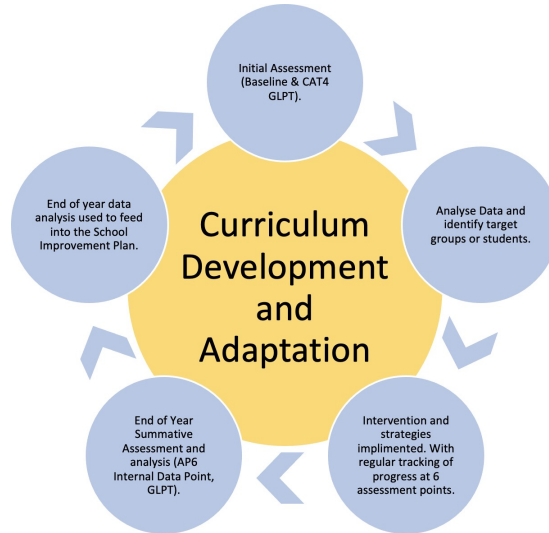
Curriculum Development and Adaptation

Initial Assessment (Baseline & CAT4 GLPT).

Analyse Data and identify target groups or students.

Intervention and strategies implimented. With regular tracking of progress at 6 assessment points.

End of Year Summative Assessment and analysis (AP6 Internal Data Point, GLPT).

End of year data analysis used to feed into the School Improvement Plan.